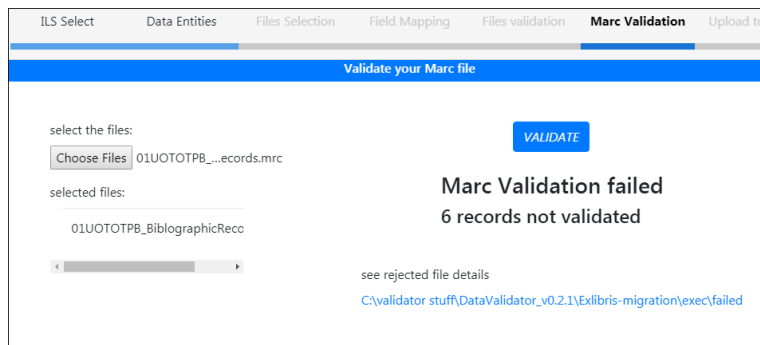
ILS Select Data Entities Files Selection Field Mapping Files validation Marc Validation Upload t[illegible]

Validate your Marc file

select the files:

Choose Files 01UOTOTPB_...ecords.mrc

selected files:

01UOTOTPB_BiblographicReco

VALIDATE

Marc Validation failed

6 records not validated

see rejected file details

C:\validator stuff\DataValidator_v0.2.1\Exlibris-migration\exec\failed